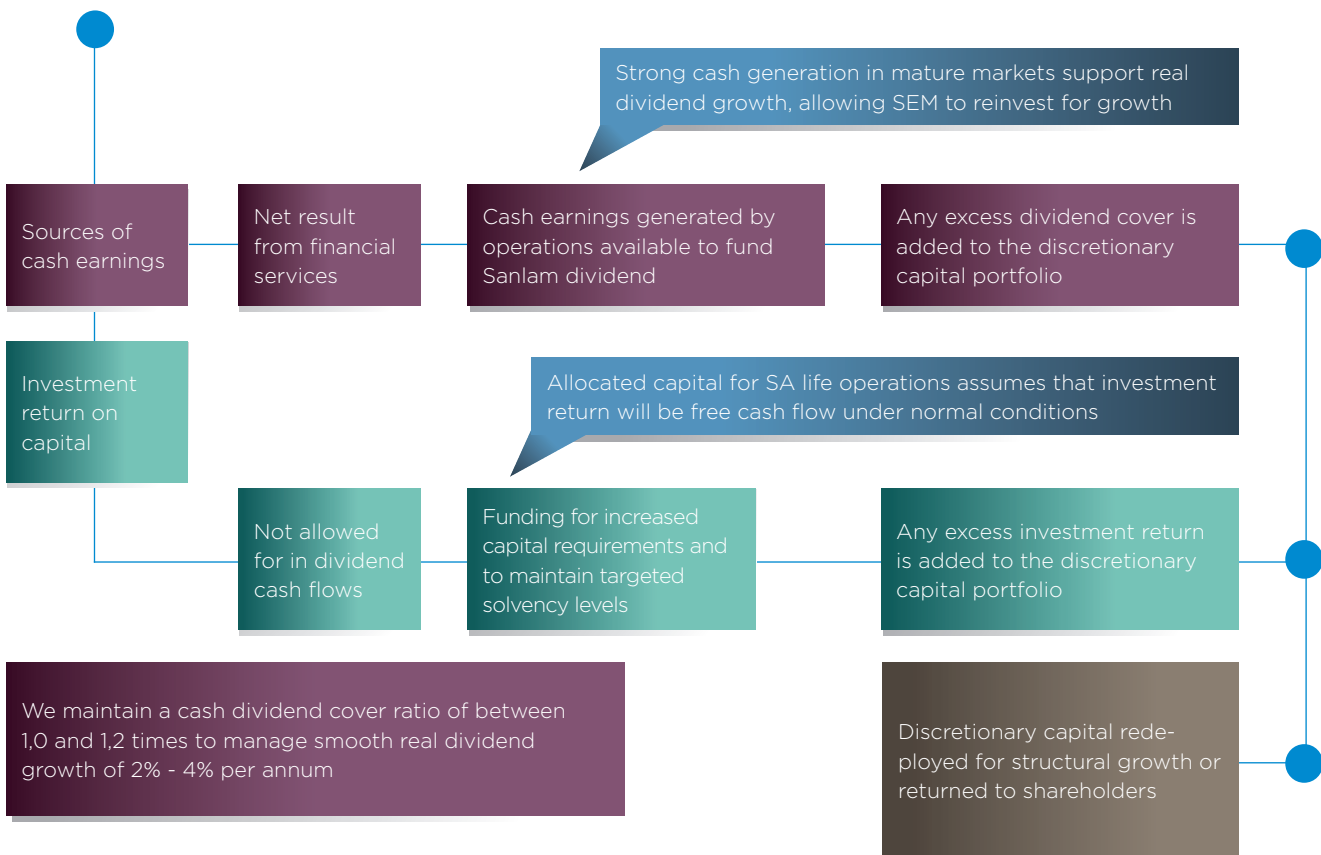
Strong cash generation in mature markets support real dividend growth, allowing SEM to reinvest for growth

Sources of cash earnings

Net result from financial services

Cash earnings generated by operations available to fund Sanlam dividend

Any excess dividend cover is added to the discretionary capital portfolio

Investment return on capital

Allocated capital for SA life operations assumes that investment return will be free cash flow under normal conditions

Not allowed for in dividend cash flows

Funding for increased capital requirements and to maintain targeted solvency levels

Any excess investment return is added to the discretionary capital portfolio

We maintain a cash dividend cover ratio of between 1,0 and 1,2 times to manage smooth real dividend growth of 2% - 4% per annum

Discretionary capital redeployed for structural growth or returned to shareholders